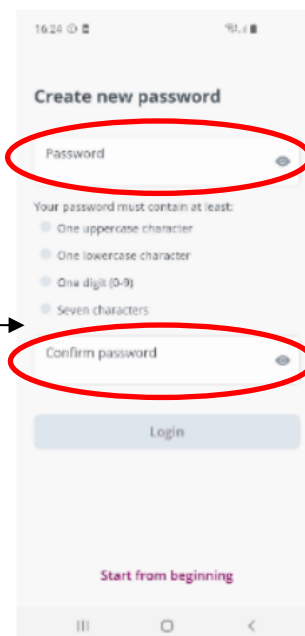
16:24

Create new password

Password

Your password must contain at least:

One uppercase character

One lowercase character

One digit (0-9)

Seven characters

Confirm password

Login

Start from beginning